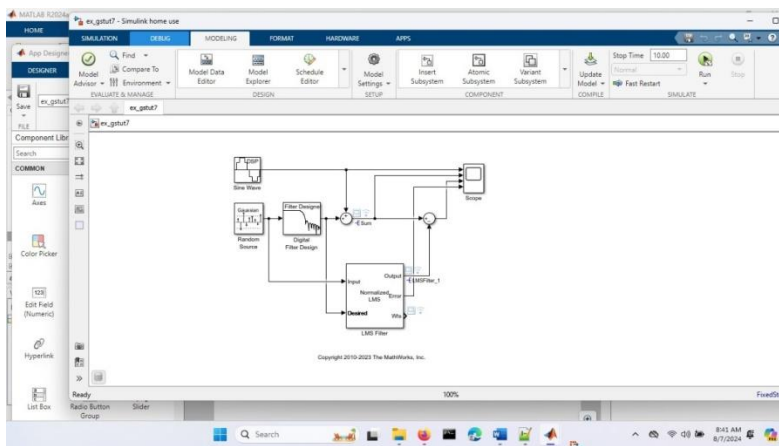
MATLAB R2024a

HOME

App Designer

DESIGNER

Save

ex_gstut7

FILE

Component Library

Search

COMMON

Axes

Color Picker

Edit Field (Numeric)

Hyperlink

List Box

Radio Button Group

Slider

ex_gstut7 - Simulink home use

SIMULATION | DEBUG | MODELING | FORMAT | HARDWARE | APPS

Model Advisor
Find
Compare To
Environment
EVALUATE & MANAGE

Model Data Editor
Model Explorer
Schedule Editor
DESIGN

Model Settings
SETUP

Insert Subsystem
Atomic Subsystem
Variant Subsystem
COMPONENT

Update Model
COMPILE

Stop Time 10.00
Normal
Fast Restart
Run
Stop
SIMULATE

ex_gstut7

ex_gstut7

DSP
Sine Wave

Gaussian
Random Source

Filter Designer
Digital Filter Design

Sum

Scope

Input
Desired
Output
Normalized LMS
Error
Wts
LMS Filter

LMSFilter_1

Copyright 2010-2023 The MathWorks, Inc.

Ready

100%

FixedSt

Search

8:41 AM
8/7/2024